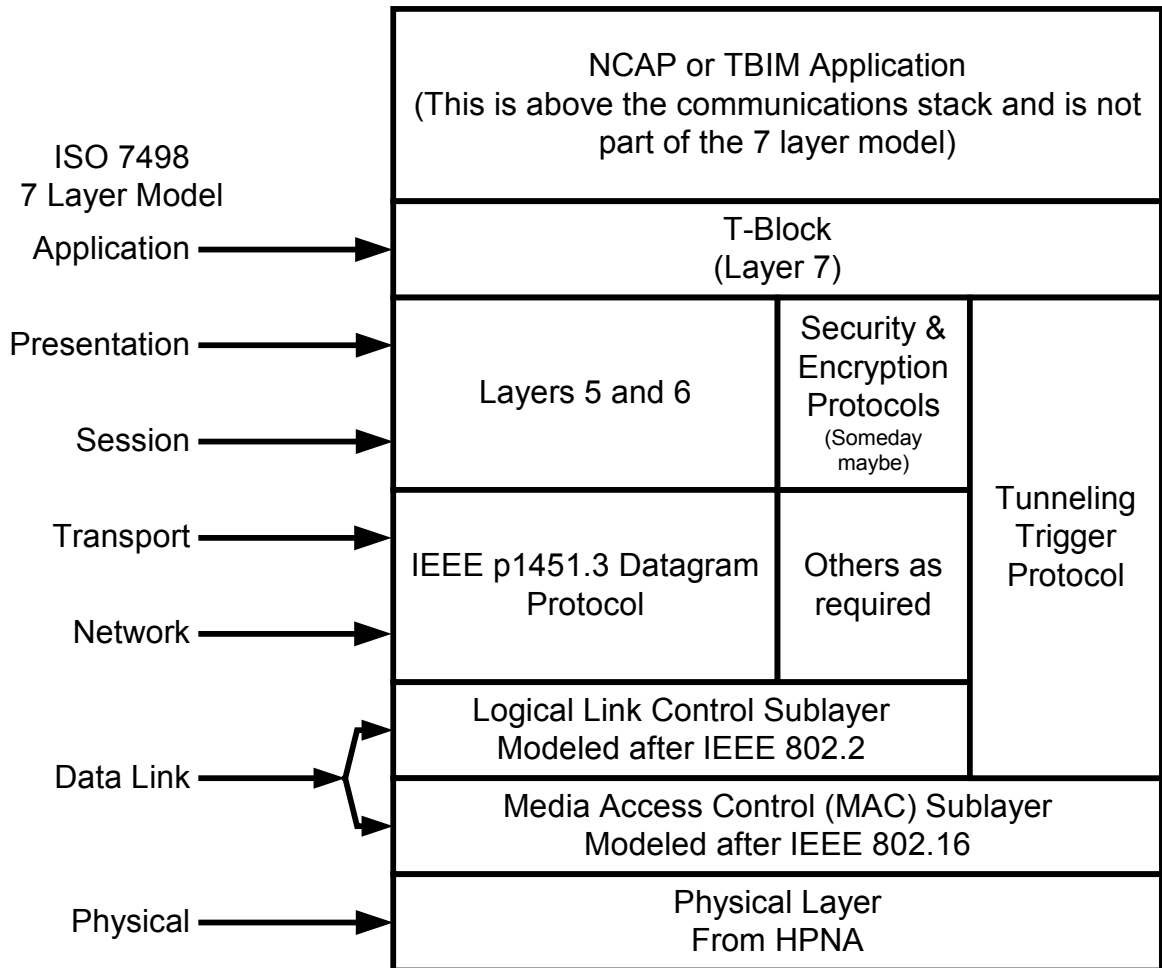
ISO 7498
7 Layer Model

Application

Presentation

Session

Transport

Network

Data Link

Physical

NCAP or TBIM Application
(This is above the communications stack and is not part of the 7 layer model)

T-Block
(Layer 7)

Layers 5 and 6

Security & Encryption Protocols
(Someday maybe)

Tunneling Trigger Protocol

IEEE p1451.3 Datagram Protocol

Others as required

Logical Link Control Sublayer
Modeled after IEEE 802.2

Media Access Control (MAC) Sublayer
Modeled after IEEE 802.16

Physical Layer
From HPNA